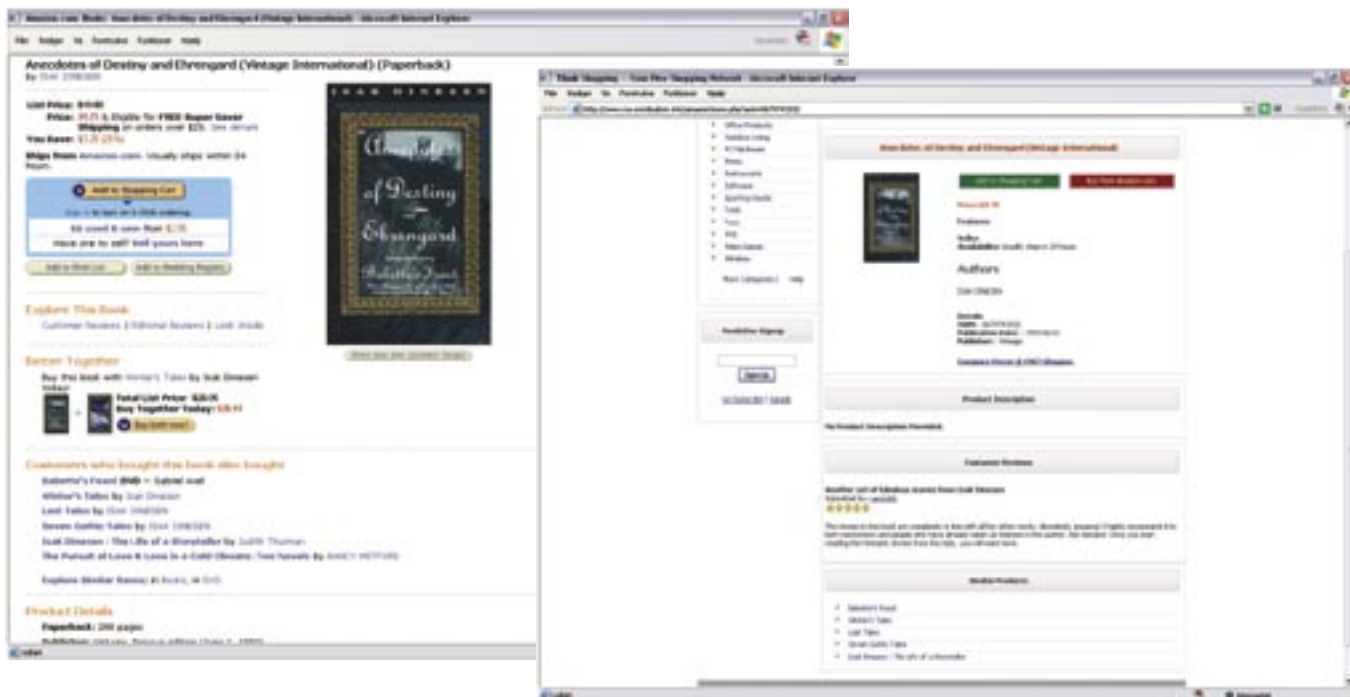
Amazon.com: Books: Anecdotes of Destiny and Ehrengard (Vintage International) - Microsoft Internet Explorer

File Edit View Favorites Tools Help

Anecdotes of Destiny and Ehrengard (Vintage International) (Paperback)

By ISAK DINESEN

List Price: $10.00

Price: $5.75 & Eligible for FREE Super Saver Shipping on orders over $25. See details

You Save: $1.25 (12%)

Ships from Amazon.com. Usually ships within 24 hours.

Add to Shopping Cart

44 used & new from $2.19

Have one to sell? Sell yours here

Add to Wish List

Add to Wedding Registry

ISAK DINESEN

Anecdotes of Destiny and Ehrengard

Explore This Book

Customer Reviews | Editorial Reviews | Look Inside

Better Together

Buy this book with Winter's Tales by Isak Dinesen today!

Total List Price: $20.00

Buy Together Today: $18.11

Buy both now!

Customers who bought this book also bought

Babette's Feast (DVD) ~ Gabriel Axel

Winter's Tales by Isak Dinesen

Last Tales by ISAK DINESEN

Seven Gothic Tales by ISAK DINESEN

Isak Dinesen : The Life of a Storyteller by Judith Thurman

The Pursuit of Love & Love in a Cold Climate: Two Novels by NANCY MITFORD

Explore Similar Items: in Books, in DVD

Product Details

Paperback: 288 pages

Think Shopping - Your Free Shopping Network - Microsoft Internet Explorer

File Edit View Favorites Tools Help

Anecdotes of Destiny and Ehrengard (Vintage International)

Add to Shopping Cart

Buy from Amazon.com

Authors

Isak Dinesen

Product Description

Customer Reviews

Another set of fabulous stories from Isak Dinesen

Similar Products

Babette's Feast

Winter's Tales

Last Tales

Seven Gothic Tales

Isak Dinesen : The Life of a Storyteller

Newsletter Signup

Sign Up